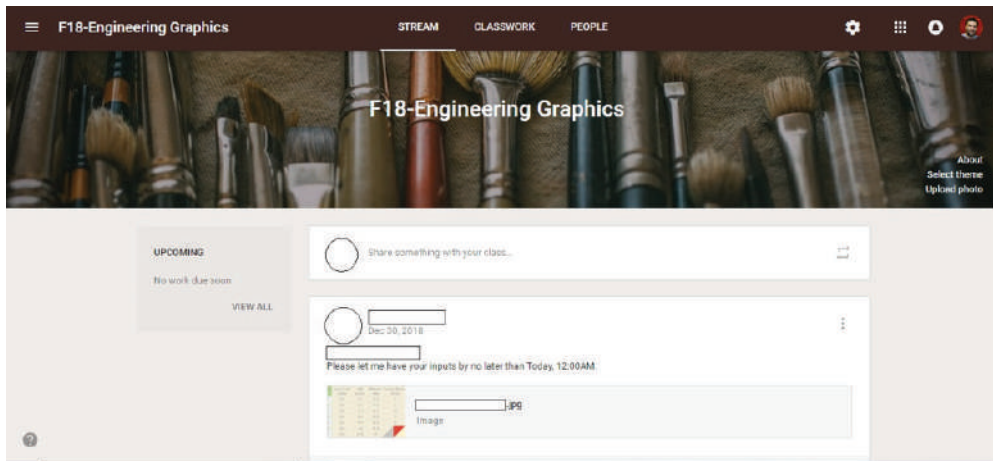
F18-Engineering Graphics

STREAM

CLASSWORK

PEOPLE

F18-Engineering Graphics

About
Select theme
Upload photo

UPCOMING

No work due soon

VIEW ALL

Share something with your class...

Dec 30, 2018

Please let me have your inputs by no later than Today, 12:00AM.

.JPG
Image

?